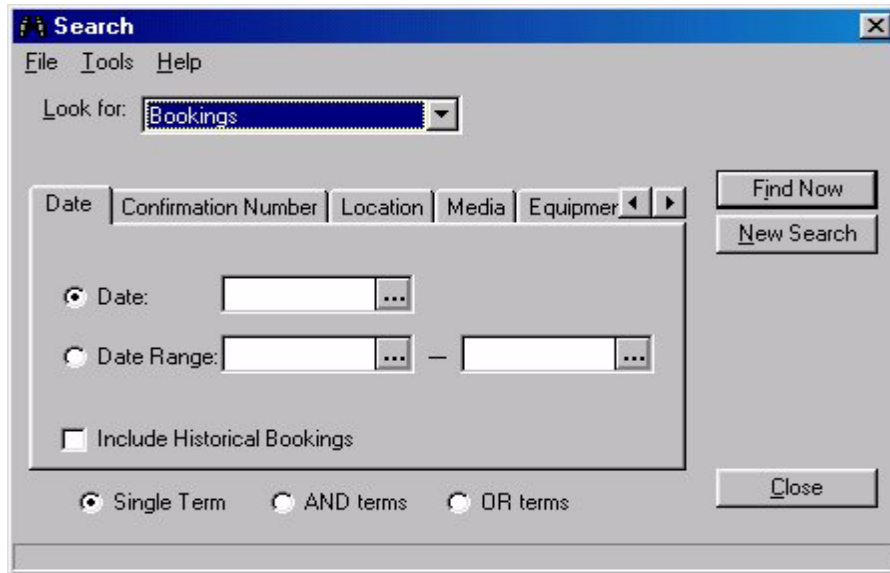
Search

File Tools Help

Look for: Bookings

Date | Confirmation Number | Location | Media | Equipmer

Find Now

New Search

Date:

Date Range: —

Include Historical Bookings

Single Term AND terms OR terms

Close